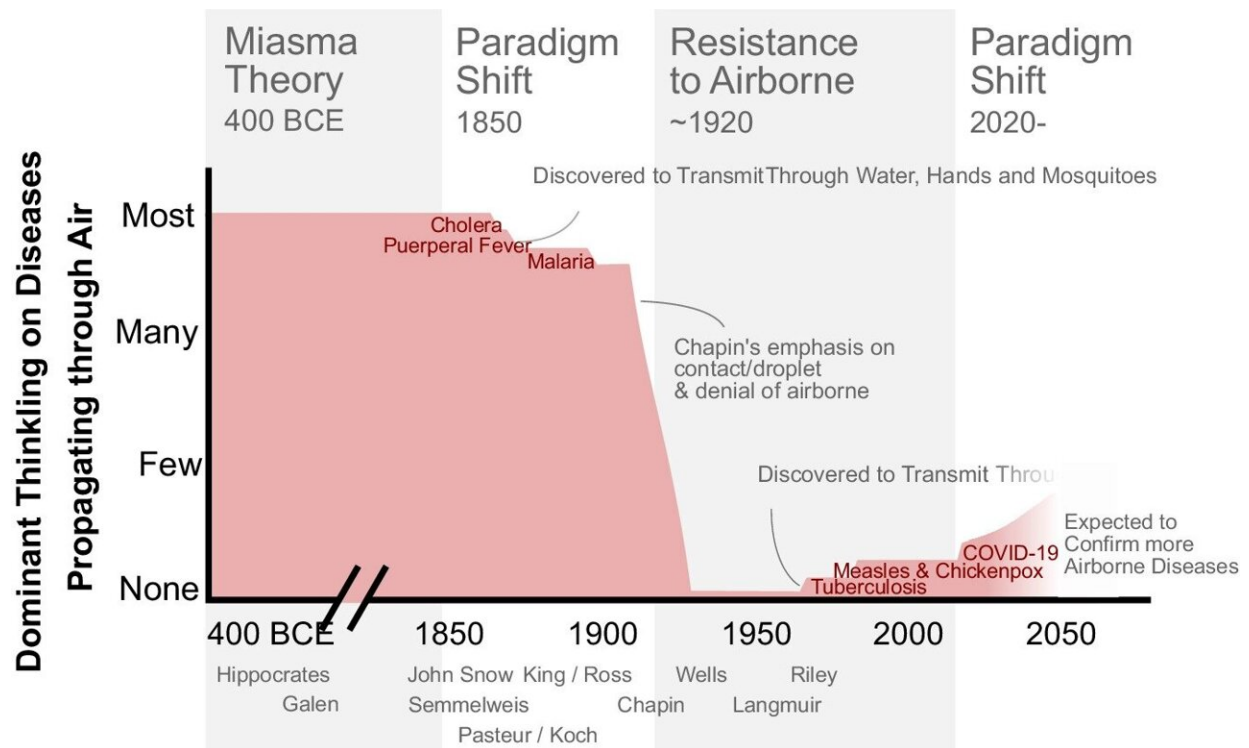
Miasma Theory
400 BCE

Paradigm Shift
1850

Resistance to Airborne
~1920

Paradigm Shift
2020-

Dominant Thinking on Diseases Propagating through Air

Most
Many
Few
None

Discovered to Transmit Through Water, Hands and Mosquitoes

Cholera
Puerperal Fever
Malaria

Chapin's emphasis on contact/droplet & denial of airborne

Discovered to Transmit Throu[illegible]

Measles & Chickenpox
Tuberculosis
COVID-19

Expected to Confirm more Airborne Diseases

400 BCE
1850
1900
1950
2000
2050

Hippocrates
Galen
John Snow
Semmelweis
Pasteur / Koch
King / Ross
Chapin
Wells
Langmuir
Riley